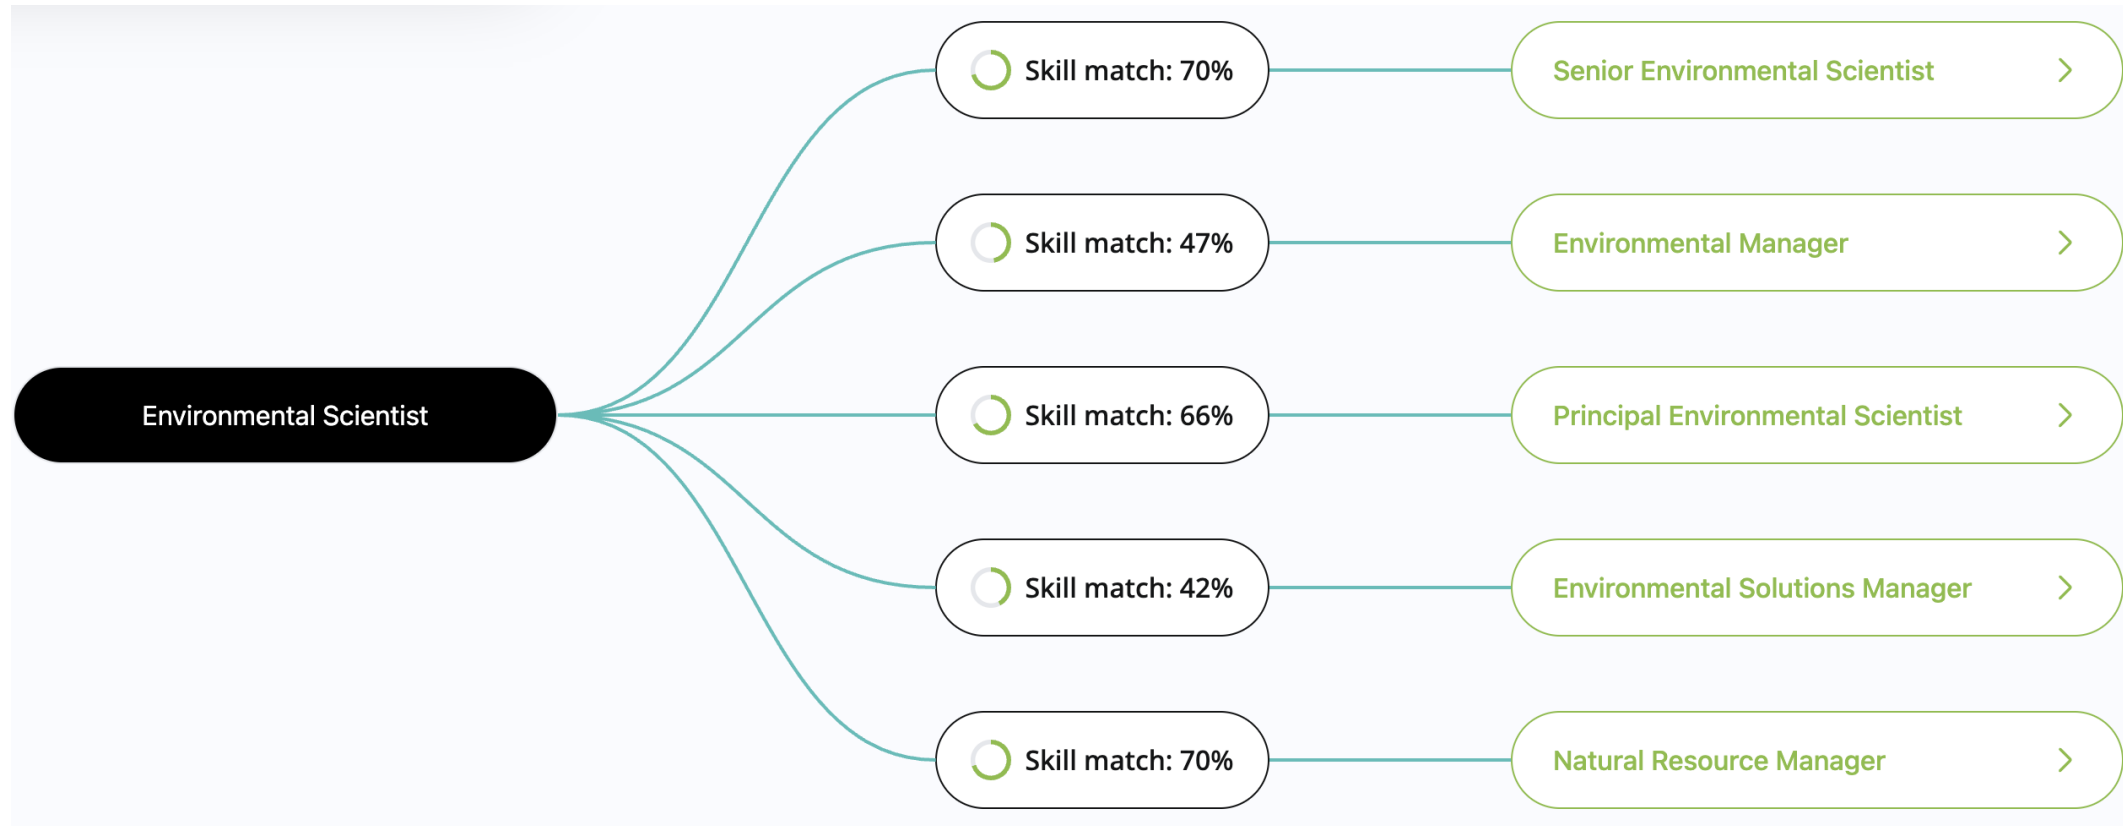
Environmental Scientist

Skill match: 70%

Senior Environmental Scientist

Skill match: 47%

Environmental Manager

Skill match: 66%

Principal Environmental Scientist

Skill match: 42%

Environmental Solutions Manager

Skill match: 70%

Natural Resource Manager